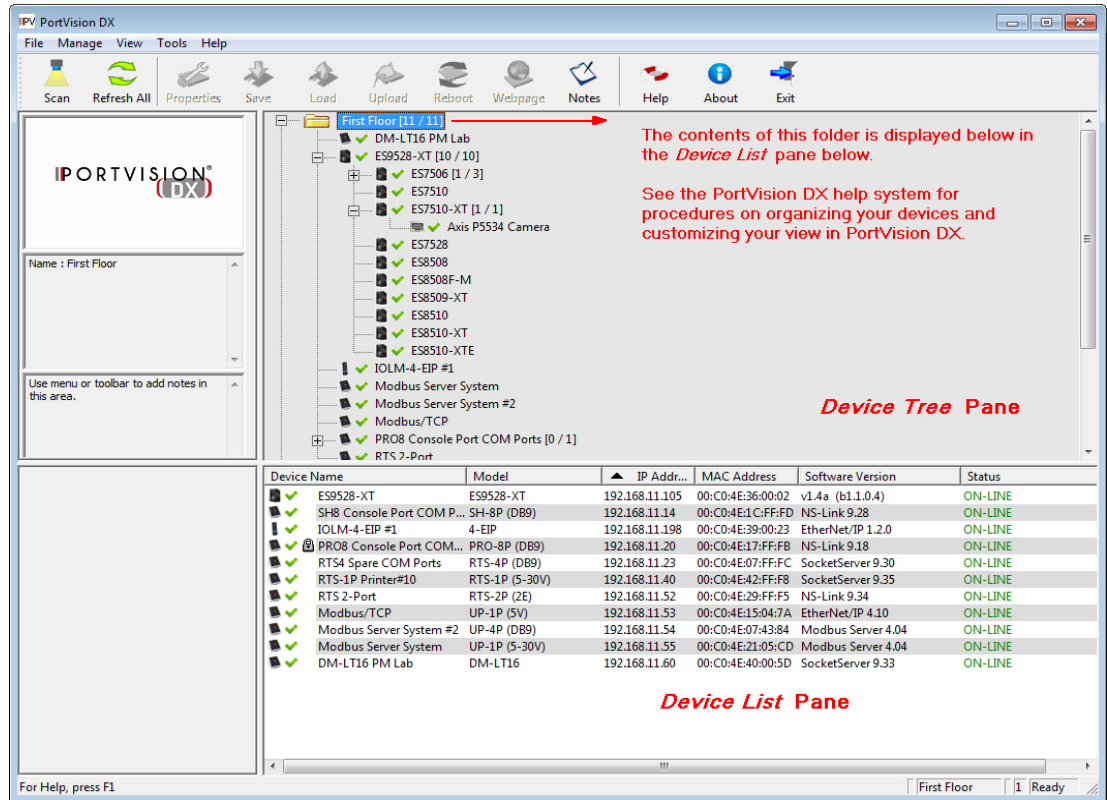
IPV PortVision DX

File Manage View Tools Help

Scan Refresh All Properties Save Load Upload Reboot Webpage Notes Help About Exit

PORTVISION DX

Name : First Floor

Use menu or toolbar to add notes in this area.

First Floor [11 / 11]
DM-LT16 PM Lab
ES9528-XT [10 / 10]
ES7506 [1 / 3]
ES7510
ES7510-XT [1 / 1]
Axis P5534 Camera
ES7528
ES8508
ES8508F-M
ES8509-XT
ES8510
ES8510-XT
ES8510-XTE
IOLM-4-EIP #1
Modbus Server System
Modbus Server System #2
Modbus/TCP
PRO8 Console Port COM Ports [0 / 1]
RTS 2-Port

The contents of this folder is displayed below in the *Device List* pane below.

See the PortVision DX help system for procedures on organizing your devices and customizing your view in PortVision DX.

*Device Tree* Pane

| Device Name | Model | IP Addr... | MAC Address | Software Version | Status |
|---|---|---|---|---|---|
| ES9528-XT | ES9528-XT | 192.168.11.105 | 00:C0:4E:36:00:02 | v1.4a (b1.1.0.4) | ON-LINE |
| SH8 Console Port COM P... | SH-8P (DB9) | 192.168.11.14 | 00:C0:4E:1C:FF:FD | NS-Link 9.28 | ON-LINE |
| IOLM-4-EIP #1 | 4-EIP | 192.168.11.198 | 00:C0:4E:39:00:23 | EtherNet/IP 1.2.0 | ON-LINE |
| PRO8 Console Port COM... | PRO-8P (DB9) | 192.168.11.20 | 00:C0:4E:17:FF:FB | NS-Link 9.18 | ON-LINE |
| RTS4 Spare COM Ports | RTS-4P (DB9) | 192.168.11.23 | 00:C0:4E:07:FF:FC | SocketServer 9.30 | ON-LINE |
| RTS-1P Printer#10 | RTS-1P (5-30V) | 192.168.11.40 | 00:C0:4E:42:FF:F8 | SocketServer 9.35 | ON-LINE |
| RTS 2-Port | RTS-2P (2E) | 192.168.11.52 | 00:C0:4E:29:FF:F5 | NS-Link 9.34 | ON-LINE |
| Modbus/TCP | UP-1P (5V) | 192.168.11.53 | 00:C0:4E:15:04:7A | EtherNet/IP 4.10 | ON-LINE |
| Modbus Server System #2 | UP-4P (DB9) | 192.168.11.54 | 00:C0:4E:07:43:84 | Modbus Server 4.04 | ON-LINE |
| Modbus Server System | UP-1P (5-30V) | 192.168.11.55 | 00:C0:4E:21:05:CD | Modbus Server 4.04 | ON-LINE |
| DM-LT16 PM Lab | DM-LT16 | 192.168.11.60 | 00:C0:4E:40:00:5D | SocketServer 9.33 | ON-LINE |

*Device List* Pane

For Help, press F1 First Floor 1 Ready